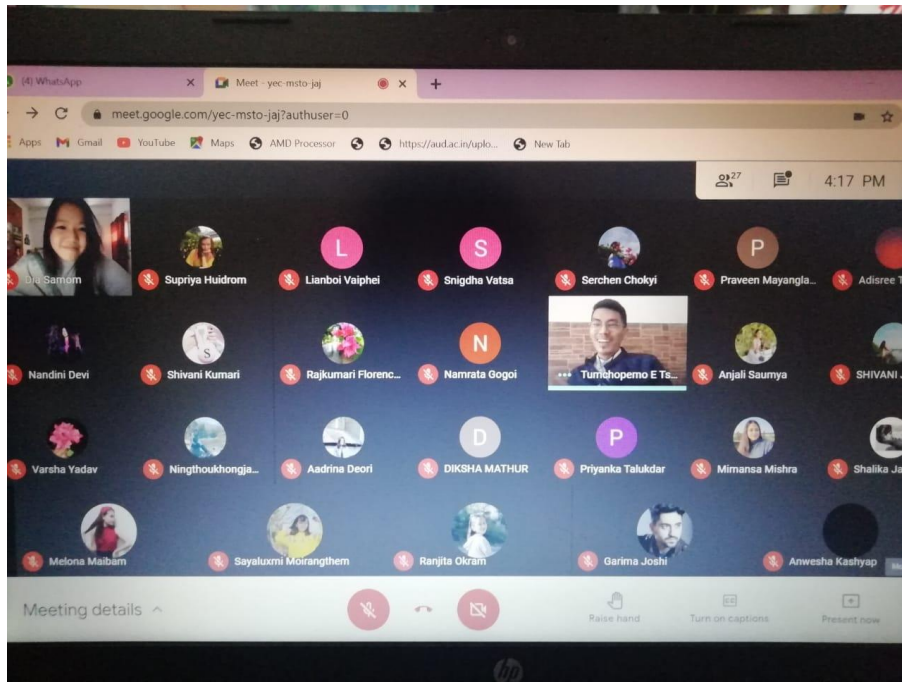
(4) WhatsApp ×
Meet - yec-msto-jaj ×
+

meet.google.com/yec-msto-jaj?authuser=0

Apps Gmail YouTube Maps AMD Processor https://aud.ac.in/uplo... New Tab

27
4:17 PM

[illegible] Samom
Supriya Huidrom
L
Lianboi Vaiphei
S
Snigdha Vatsa
Serchen Chokyi
P
Praveen Mayangla...
Adisree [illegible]

Nandini Devi
Shivani Kumari
Rajkumari Florenc...
N
Namrata Gogoi
Tumchopemo E Ts...
Anjali Saumya
SHIVANI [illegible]

Varsha Yadav
Ningthoukhongja...
Aadrina Deori
D
DIKSHA MATHUR
P
Priyanka Talukdar
Mimansa Mishra
Shalika Ja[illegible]

Melona Maibam
Sayaluxmi Moirangthem
Ranjita Okram
Garima Joshi
Anwesha Kashyap

Meeting details ^
Raise hand
Turn on captions
Present now